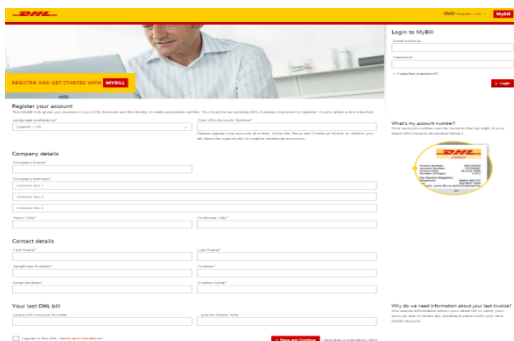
DHL

MyBill

REGISTER AND GET STARTED WITH MYBILL

Login to MyBill

Email Address

Password

> Forgotten password?

> Login

Register your account

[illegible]

Language preference*

English - US

Your DHL Account Number*

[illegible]

What's my account number?

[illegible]

Company details

Company Name*

Company Address*

Address line 1

Address line 2

Address line 3

Town / City*

Postcode / Zip*

Contact details

First Name*

Last Name*

Telephone Number*

Position*

Email Address*

Confirm Email*

Your last DHL bill

Latest DHL Invoice Number

Latest Invoice Total

Why do we need information about your last invoice?

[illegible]

I agree to the DHL Terms and Conditions*

> Save and Continue

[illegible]